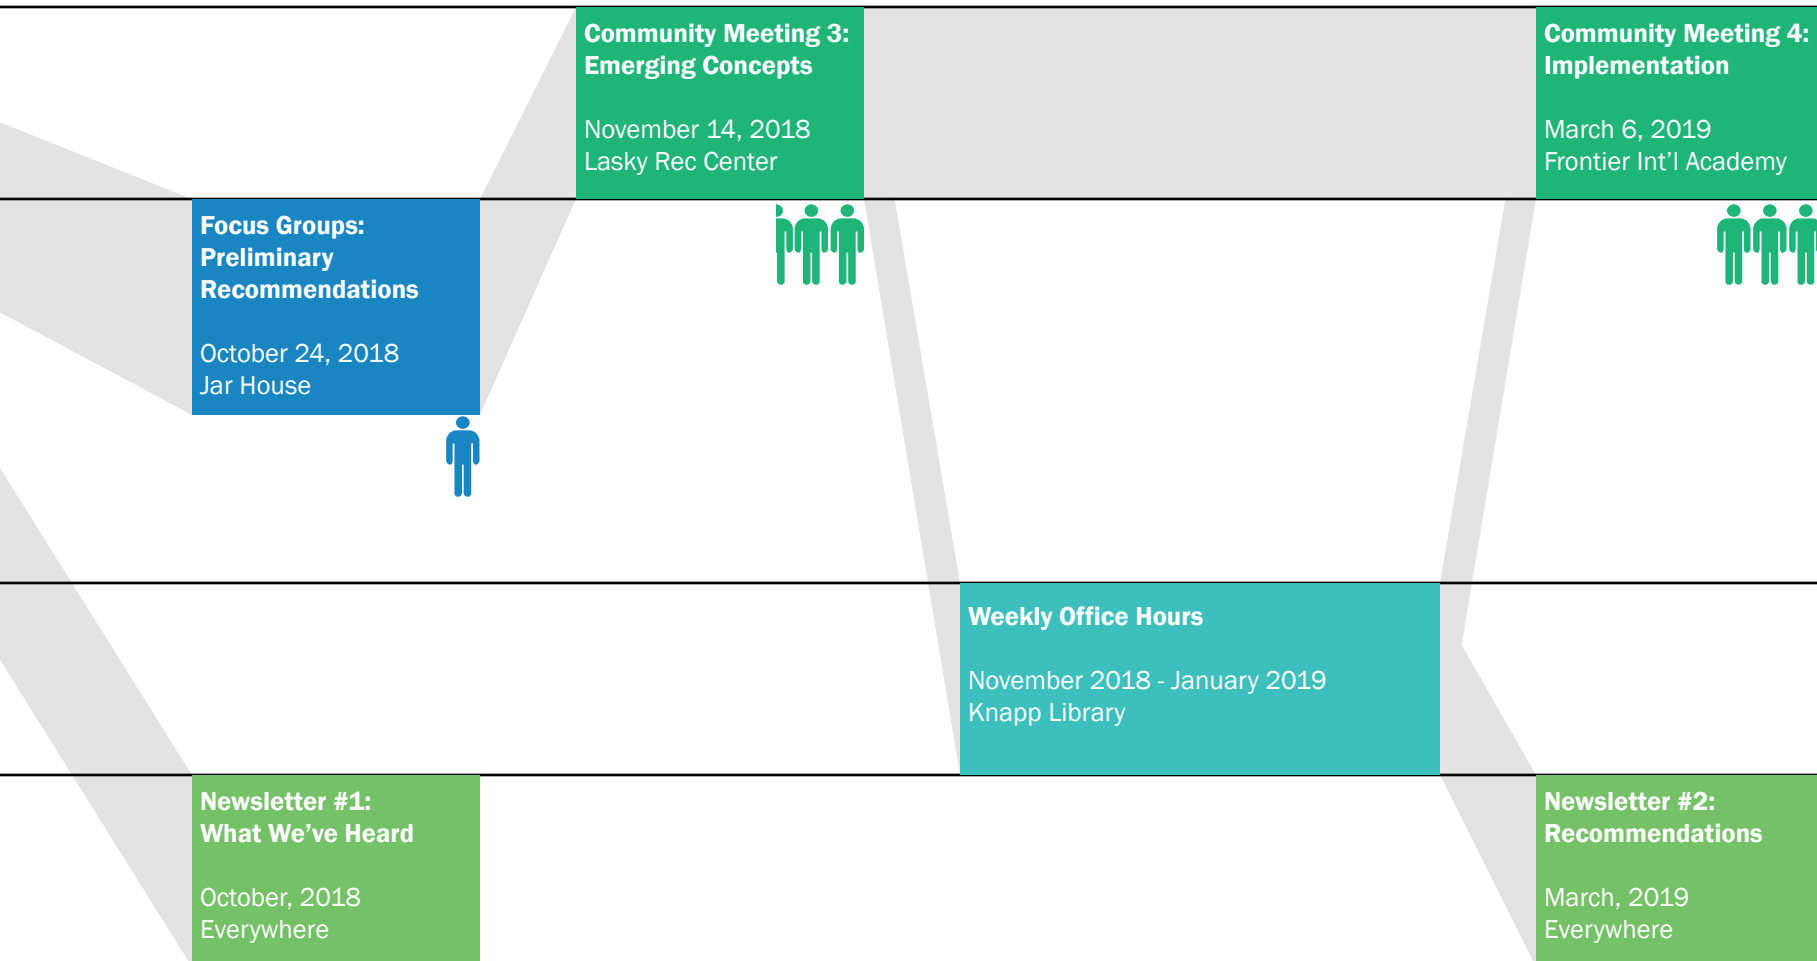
Community Meeting 3: Emerging Concepts

November 14, 2018
Lasky Rec Center

Community Meeting 4: Implementation

March 6, 2019
Frontier Int'l Academy

Focus Groups: Preliminary Recommendations

October 24, 2018
Jar House

Weekly Office Hours

November 2018 - January 2019
Knapp Library

Newsletter #1: What We've Heard

October, 2018
Everywhere

Newsletter #2: Recommendations

March, 2019
Everywhere